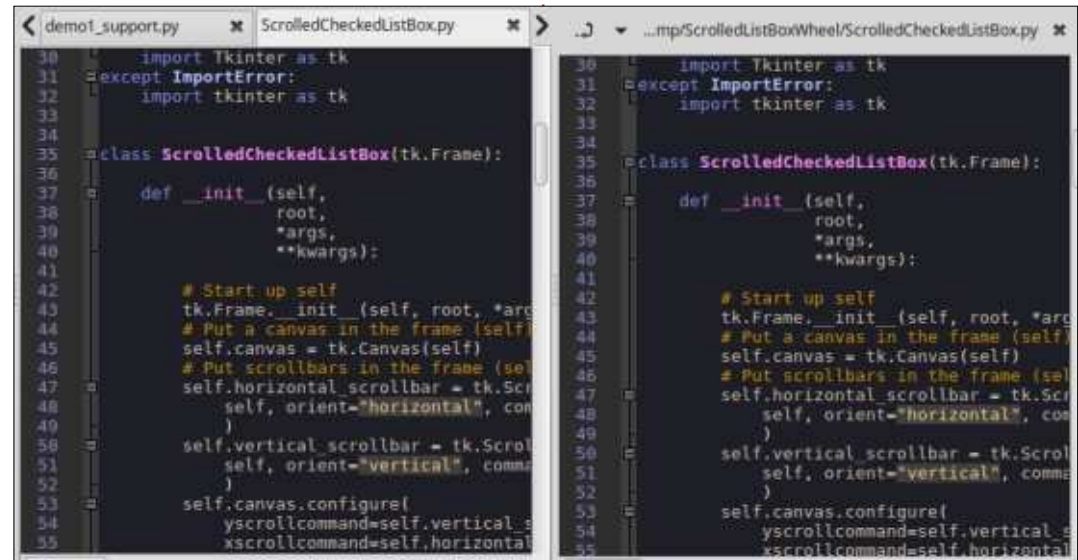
demo1_support.py ✖ ScrolledCheckedListBox.py ✖

30 import Tkinter as tk
31 except ImportError:
32 import tkinter as tk
33
34
35 class ScrolledCheckedListBox(tk.Frame):
36
37 def __init__(self,
38 root,
39 *args,
40 **kwargs):
41
42 # Start up self
43 tk.Frame.__init__(self, root, *arg
44 # Put a canvas in the frame (self)
45 self.canvas = tk.Canvas(self)
46 # Put scrollbars in the frame (sel
47 self.horizontal_scrollbar = tk.Scr
48 self, orient="horizontal", com
49 )
50 self.vertical_scrollbar = tk.Scrol
51 self, orient="vertical", comma
52 )
53 self.canvas.configure(
54 yscrollcommand=self.vertical_s
55 xscrollcommand=self.horizontal

...mp/ScrolledListBoxWheel/ScrolledCheckedListBox.py ✖

30 import Tkinter as tk
31 except ImportError:
32 import tkinter as tk
33
34
35 class ScrolledCheckedListBox(tk.Frame):
36
37 def __init__(self,
38 root,
39 *args,
40 **kwargs):
41
42 # Start up self
43 tk.Frame.__init__(self, root, *arg
44 # Put a canvas in the frame (self)
45 self.canvas = tk.Canvas(self)
46 # Put scrollbars in the frame (sel
47 self.horizontal_scrollbar = tk.Scr
48 self, orient="horizontal", com
49 )
50 self.vertical_scrollbar = tk.Scrol
51 self, orient="vertical", comma
52 )
53 self.canvas.configure(
54 yscrollcommand=self.vertical_s
55 xscrollcommand=self.horizontal